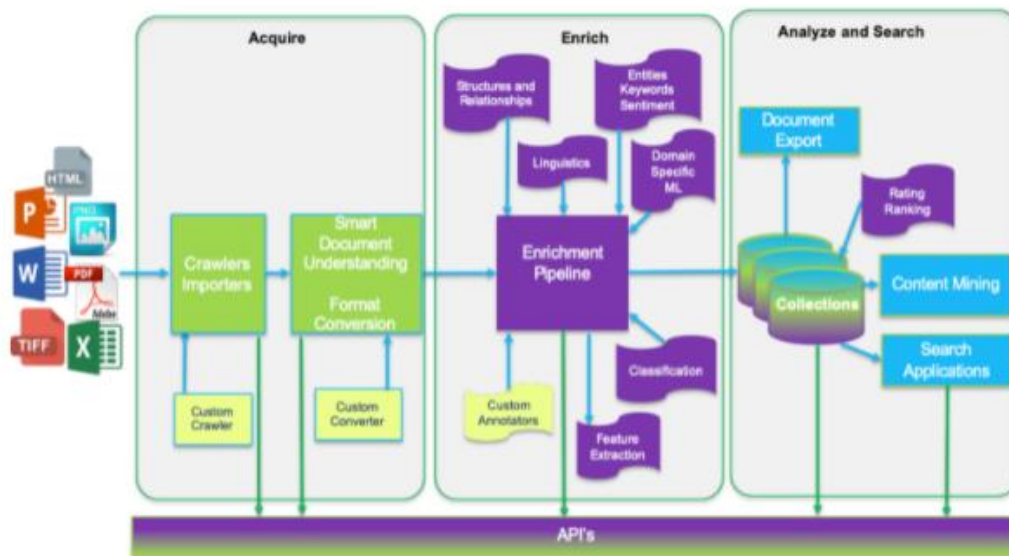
HTML
P
PNG
W
PDF
Adobe
TIFF
X

Acquire

Crawlers Importers

Smart Document Understanding

Format Conversion

Custom Crawler

Custom Converter

Enrich

Structures and Relationships

Entities Keywords Sentiment

Linguistics

Domain Specific ML

Enrichment Pipeline

Custom Annotators

Classification

Feature Extraction

Analyze and Search

Document Export

Rating Ranking

Collections

Content Mining

Search Applications

API's